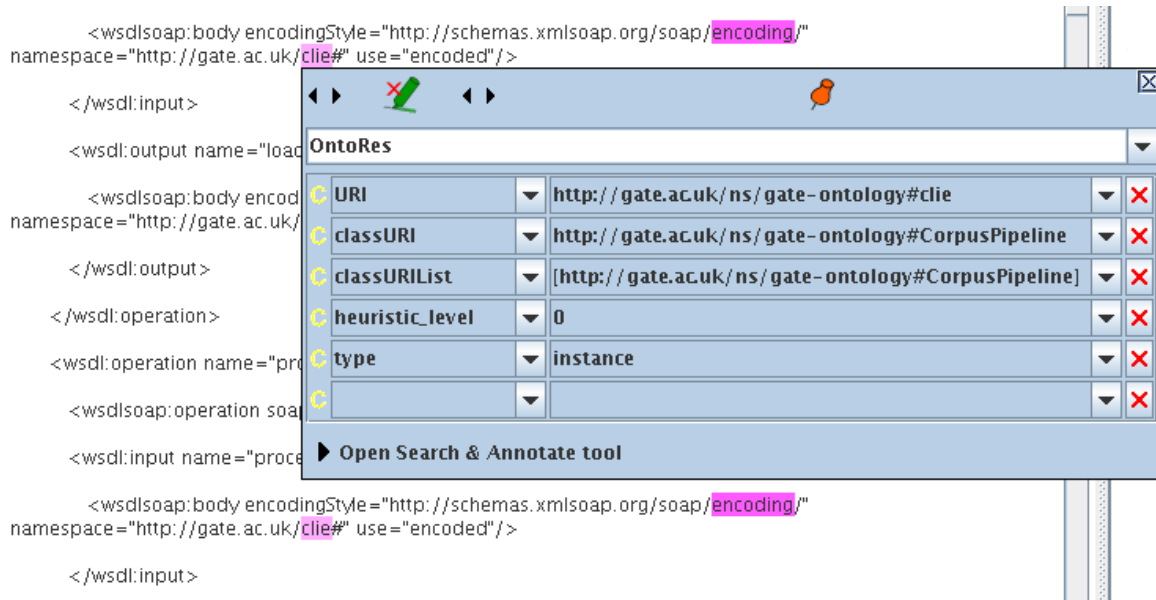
<wsdlsoap:body encodingStyle="http://schemas.xmlsoap.org/soap/encoding/" namespace="http://gate.ac.uk/clie#" use="encoded"/>

</wsdl:input>

<wsdl:output name="load

<wsdlsoap:body encod namespace="http://gate.ac.uk/

</wsdl:output>

</wsdl:operation>

<wsdl:operation name="pro

<wsdlsoap:operation soap

<wsdl:input name="proce

<wsdlsoap:body encodingStyle="http://schemas.xmlsoap.org/soap/encoding/" namespace="http://gate.ac.uk/clie#" use="encoded"/>

</wsdl:input>

OntoRes

| | Feature | Value |
|---|---|---|
| C | URI | http://gate.ac.uk/ns/gate-ontology#clie |
| C | classURI | http://gate.ac.uk/ns/gate-ontology#CorpusPipeline |
| C | classURIList | [http://gate.ac.uk/ns/gate-ontology#CorpusPipeline] |
| C | heuristic_level | 0 |
| C | type | instance |
| C | | |

Open Search & Annotate tool